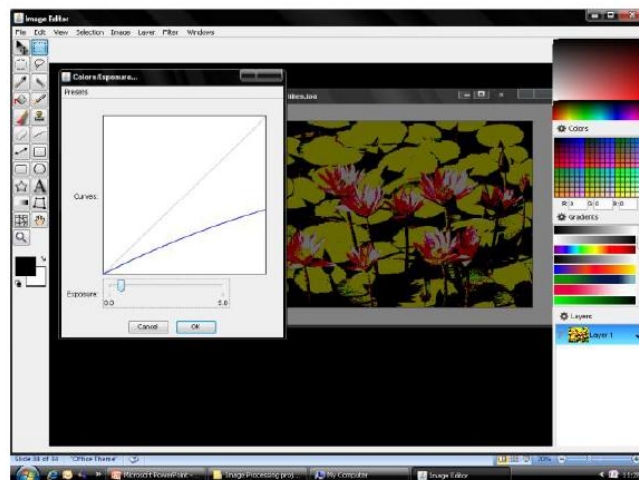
Image Editor

File Edit View Selection Image Layer Filter Windows

Colors Exposure...

Presets

Curves

Exposure

0.0

5.0

Cancel

OK

lilies.jpg

Colors

R 0

G 0

B 0

Gradients

Layers

Layer 1

Slide 31 of 34

"Office Theme"

Microsoft PowerPoint -

Image Processing proj...

My Computer

Image Editor